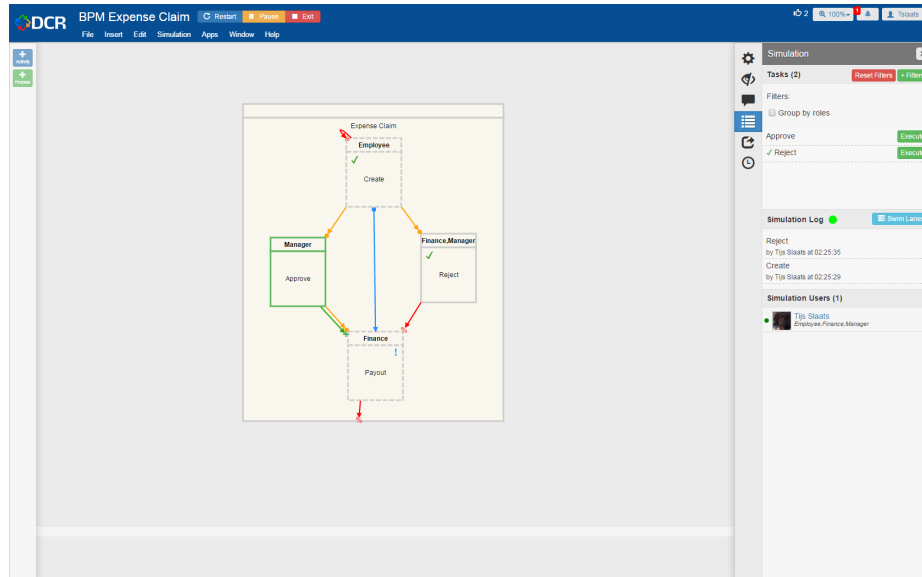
DCR BPM Expense Claim Restart Pause Exit

File Insert Edit Simulation Apps Window Help

2 100% 1 Tslaats

Activity

Process

Expense Claim

Employee

✓

Create

Manager

Approve

Finance,Manager

✓

Reject

Finance

!

Payout

Simulation

Tasks (2) Reset Filters + Filter

Filters:

Group by roles

Approve Execu

✓ Reject Execu

Simulation Log

Swim Lane

Reject
by Tijs Slaats at 02:25:35

Create
by Tijs Slaats at 02:25:29

Simulation Users (1)

Tijs Slaats
Employee,Finance,Manager